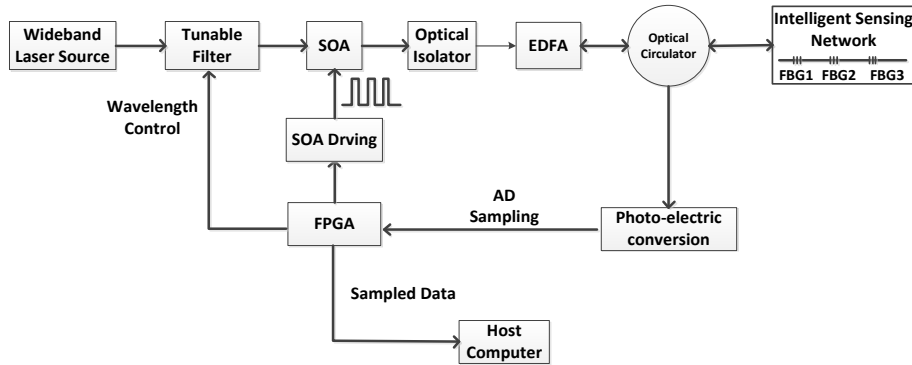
Wideband Laser Source

Tunable Filter

SOA

Optical Isolator

EDFA

Optical Circulator

Intelligent Sensing Network

FBG1 FBG2 FBG3

Wavelength Control

SOA Drving

AD Sampling

FPGA

Photo-electric conversion

Sampled Data

Host Computer